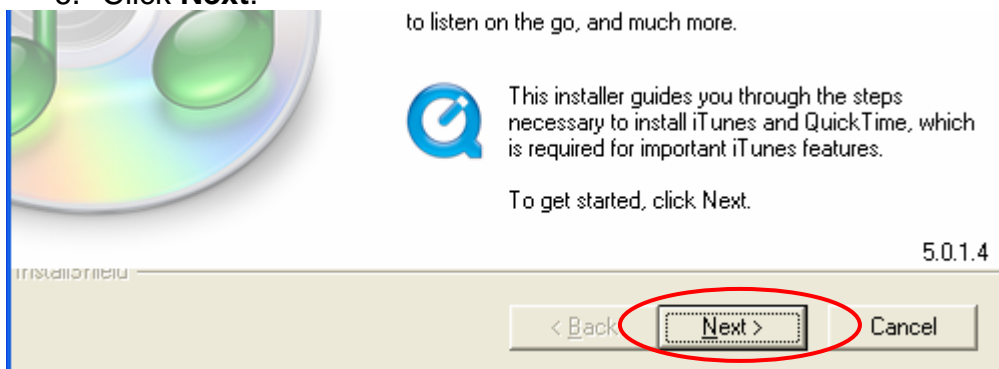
3. Click Next.

to listen on the go, and much more.

This installer guides you through the steps necessary to install iTunes and QuickTime, which is required for important iTunes features.

To get started, click Next.

5.0.1.4

InstallShield

< Back

Next >

Cancel